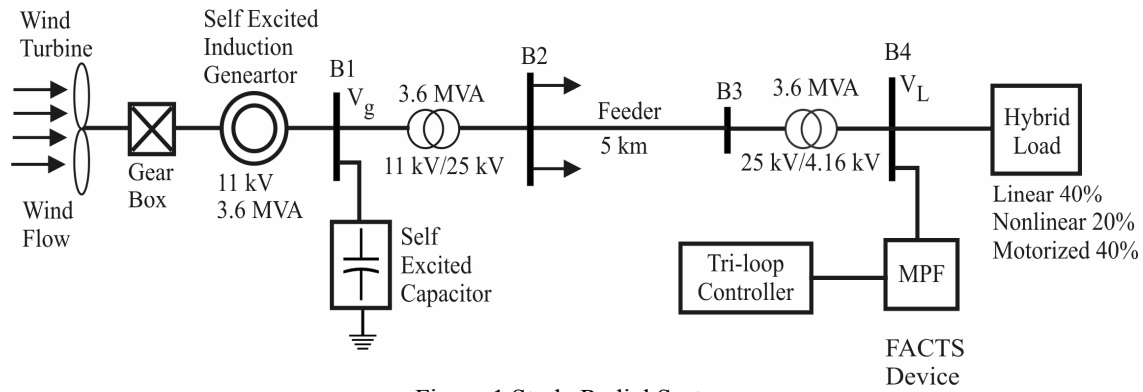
Wind Turbine

Wind Flow

Gear Box

Self Excited Induction Geneartor

11 kV
3.6 MVA

B1
$V_g$

Self Excited Capacitor

3.6 MVA
11 kV/25 kV

B2

Feeder
5 km

B3

3.6 MVA
25 kV/4.16 kV

B4
$V_L$

Hybrid Load

Linear 40%
Nonlinear 20%
Motorized 40%

Tri-loop Controller

MPF

FACTS Device

Figure 1 Study Radial System